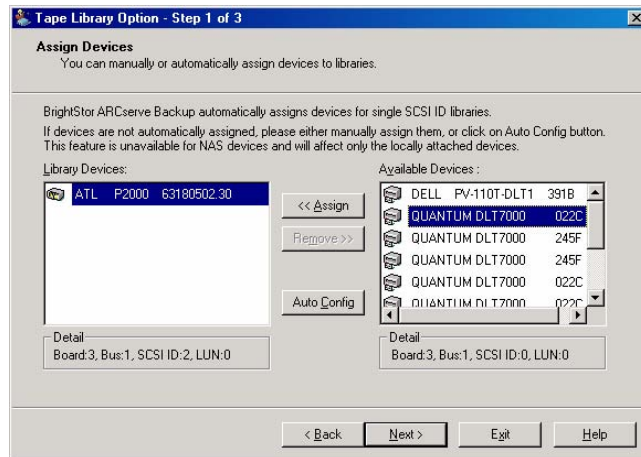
Tape Library Option - Step 1 of 3

Assign Devices
You can manually or automatically assign devices to libraries.

BrightStor ARCserve Backup automatically assigns devices for single SCSI ID libraries.
If devices are not automatically assigned, please either manually assign them, or click on Auto Config button. This feature is unavailable for NAS devices and will affect only the locally attached devices.

Library Devices:
ATL P2000 63180502.30

<< Assign
Remove >>
Auto Config

Available Devices :
DELL PV-110T-DLT1 391B
QUANTUM DLT7000 022C
QUANTUM DLT7000 245F
QUANTUM DLT7000 245F
QUANTUM DLT7000 022C
QUANTUM DLT7000 022C

Detail
Board:3, Bus:1, SCSI ID:2, LUN:0

Detail
Board:3, Bus:1, SCSI ID:0, LUN:0

< Back
Next >
Exit
Help